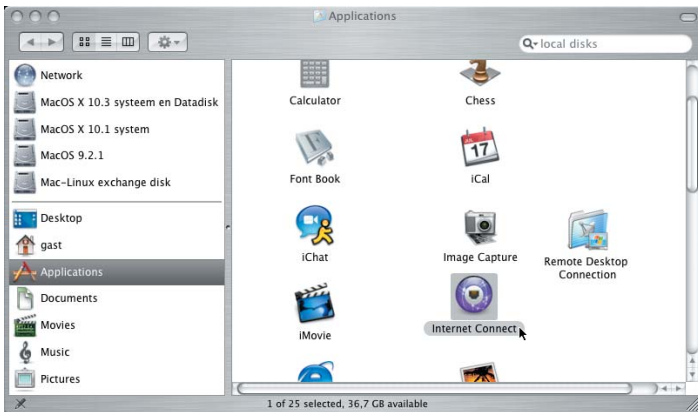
Applications

local disks

Network
MacOS X 10.3 systeem en Datadisk
MacOS X 10.1 system
MacOS 9.2.1
Mac-Linux exchange disk
Desktop
gast
Applications
Documents
Movies
Music
Pictures

Calculator
Chess
Font Book
iCal
iChat
Image Capture
Remote Desktop Connection
iMovie
Internet Connect

17

1 of 25 selected, 36,7 GB available